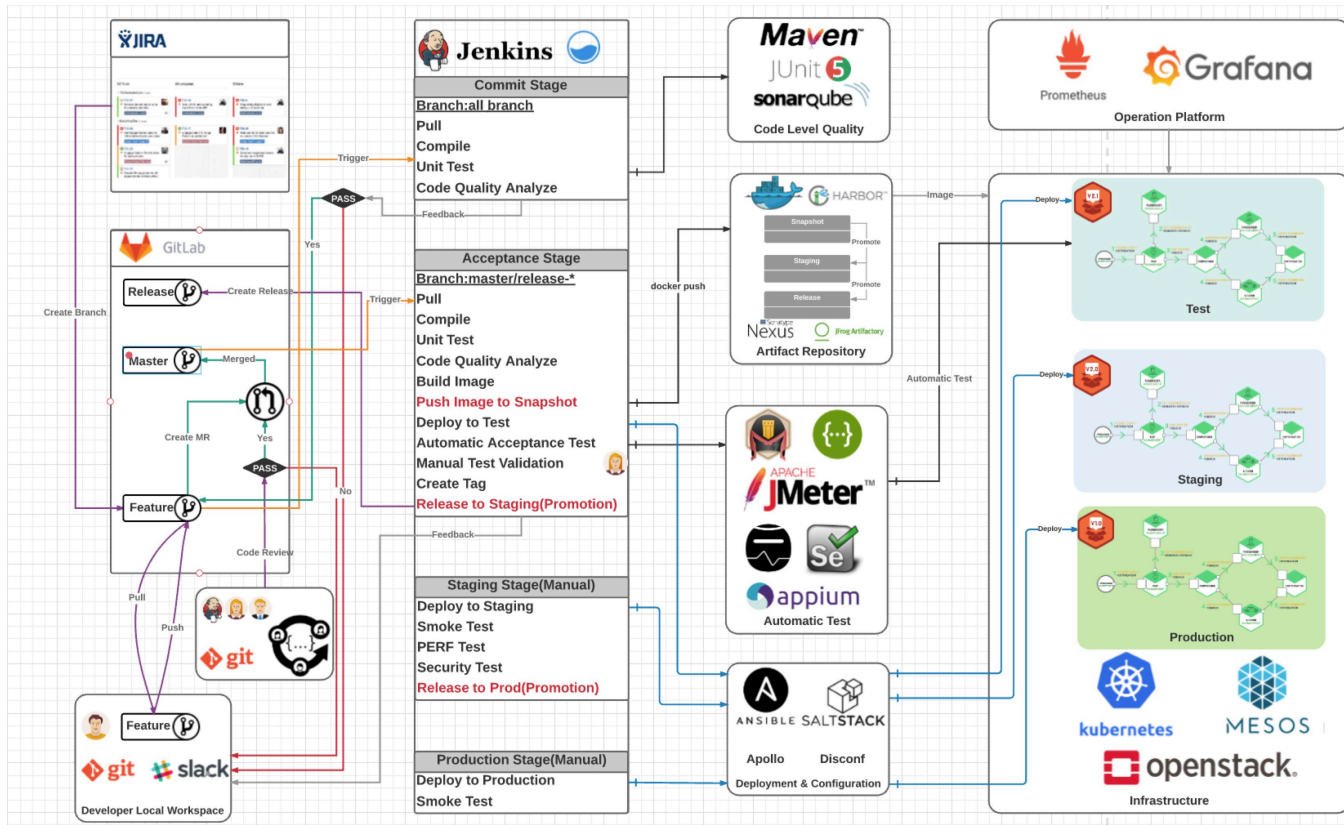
JIRA

GitLab

Release

Master

Feature

Create Branch

Create Release

Merged

Create MR

Yes

PASS

No

Code Review

Pull

Push

git

Feature

git slack

Developer Local Workspace

Jenkins

Commit Stage

Branch:all branch
Pull
Compile
Unit Test
Code Quality Analyze

Trigger

PASS

Feedback

Acceptance Stage

Branch:master/release-*
Pull
Compile
Unit Test
Code Quality Analyze
Build Image
Push Image to Snapshot
Deploy to Test
Automatic Acceptance Test
Manual Test Validation
Create Tag
Release to Staging(Promotion)

Trigger

Feedback

Staging Stage(Manual)

Deploy to Staging
Smoke Test
PERF Test
Security Test
Release to Prod(Promotion)

Production Stage(Manual)

Deploy to Production
Smoke Test

Maven
JUnit 5
sonarqube

Code Level Quality

HARBOR

Snapshot
Promote
Staging
Promote
Release

Nexus
JFrog Artifactory

Artifact Repository

docker push

Image

APACHE JMeter
appium

Automatic Test

Automatic Test

ANSIBLE SALTSTACK

Apollo Disconf

Deployment & Configuration

Prometheus Grafana

Operation Platform

Deploy
V2.1
Test

Deploy
V2.0
Staging

Deploy
V1.0
Production

kubernetes MESOS
openstack.

Infrastructure